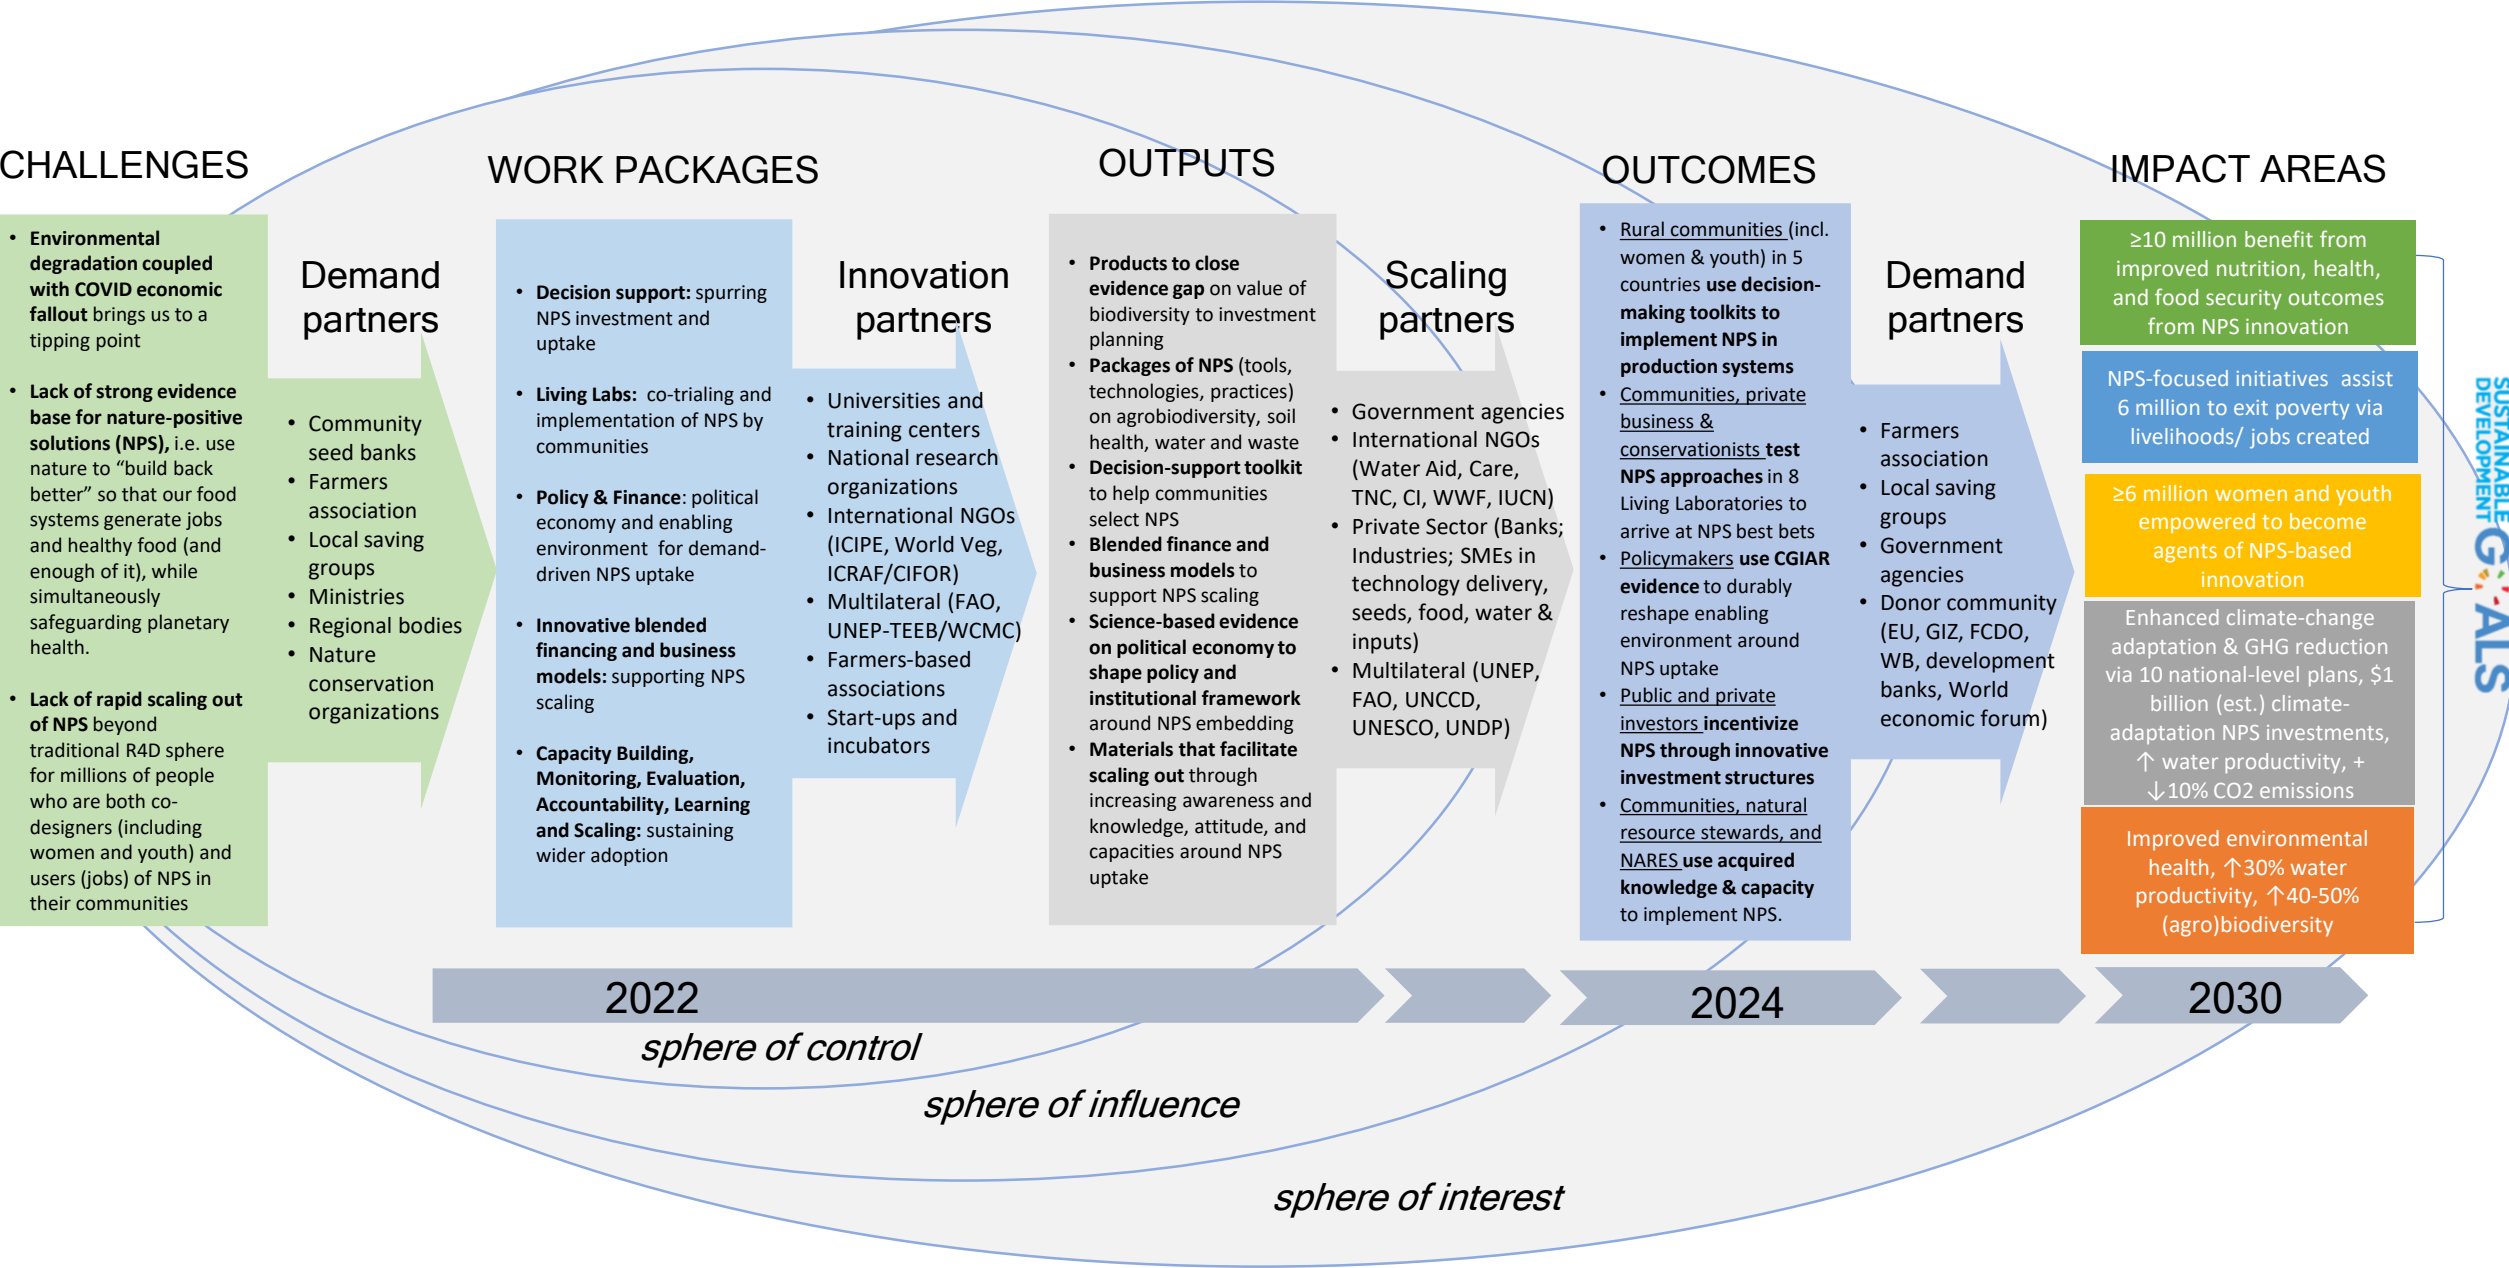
CHALLENGES

- **Environmental degradation coupled with COVID economic fallout** brings us to a tipping point
- **Lack of strong evidence base for nature-positive solutions (NPS),** i.e. use nature to "build back better" so that our food systems generate jobs and healthy food (and enough of it), while simultaneously safeguarding planetary health.
- **Lack of rapid scaling out of NPS** beyond traditional R4D sphere for millions of people who are both co-designers (including women and youth) and users (jobs) of NPS in their communities

Demand partners

- Community seed banks
- Farmers association
- Local saving groups
- Ministries
- Regional bodies
- Nature conservation organizations

WORK PACKAGES

- **Decision support:** spurring NPS investment and uptake
- **Living Labs:** co-trialing and implementation of NPS by communities
- **Policy & Finance**: political economy and enabling environment for demand-driven NPS uptake
- **Innovative blended financing and business models:** supporting NPS scaling
- **Capacity Building, Monitoring, Evaluation, Accountability, Learning and Scaling:** sustaining wider adoption

Innovation partners

- Universities and training centers
- National research organizations
- International NGOs (ICIPE, World Veg, ICRAF/CIFOR)
- Multilateral (FAO, UNEP-TEEB/WCMC)
- Farmers-based associations
- Start-ups and incubators

OUTPUTS

- **Products to close evidence gap** on value of biodiversity to investment planning
- **Packages of NPS** (tools, technologies, practices) on agrobiodiversity, soil health, water and waste
- **Decision-support toolkit** to help communities select NPS
- **Blended finance and business models** to support NPS scaling
- **Science-based evidence on political economy to shape policy and institutional framework** around NPS embedding
- **Materials that facilitate scaling out** through increasing awareness and knowledge, attitude, and capacities around NPS uptake

Scaling partners

- Government agencies
- International NGOs (Water Aid, Care, TNC, CI, WWF, IUCN)
- Private Sector (Banks; Industries; SMEs in technology delivery, seeds, food, water & inputs)
- Multilateral (UNEP, FAO, UNCCD, UNESCO, UNDP)

OUTCOMES

- Rural communities (incl. women & youth) in 5 countries **use decision-making toolkits to implement NPS in production systems**
- Communities, private business & conservationists **test NPS approaches** in 8 Living Laboratories to arrive at NPS best bets
- Policymakers **use CGIAR evidence** to durably reshape enabling environment around NPS uptake
- Public and private investors **incentivize NPS through innovative investment structures**
- Communities, natural resource stewards, and NARES **use acquired knowledge & capacity** to implement NPS.

Demand partners

- Farmers association
- Local saving groups
- Government agencies
- Donor community (EU, GIZ, FCDO, WB, development banks, World economic forum)

IMPACT AREAS

≥10 million benefit from improved nutrition, health, and food security outcomes from NPS innovation

NPS-focused initiatives assist 6 million to exit poverty via livelihoods/ jobs created

≥6 million women and youth empowered to become agents of NPS-based innovation

Enhanced climate-change adaptation & GHG reduction via 10 national-level plans, $1 billion (est.) climate-adaptation NPS investments, ↑ water productivity, + ↓10% CO2 emissions

Improved environmental health, ↑30% water productivity, ↑40-50% (agro)biodiversity

SUSTAINABLE DEVELOPMENT GOALS

2022 2024 2030

sphere of control

sphere of influence

sphere of interest